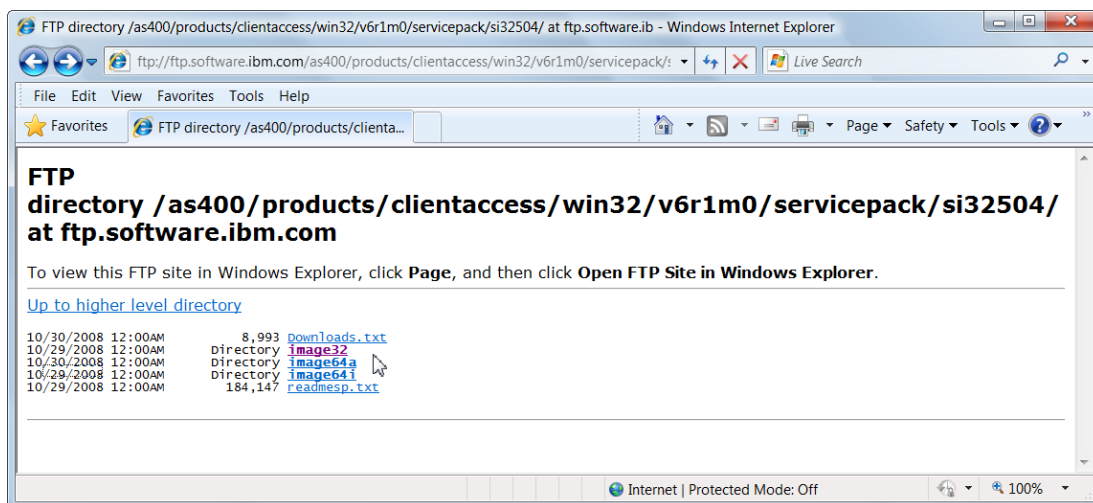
FTP directory /as400/products/clientaccess/win32/v6r1m0/servicepack/si32504/ at ftp.software.ib - Windows Internet Explorer

ftp://ftp.software.ibm.com/as400/products/clientaccess/win32/v6r1m0/servicepack/s

Live Search

File Edit View Favorites Tools Help

Favorites

FTP directory /as400/products/clienta...

Page Safety Tools

FTP directory /as400/products/clientaccess/win32/v6r1m0/servicepack/si32504/ at ftp.software.ibm.com

To view this FTP site in Windows Explorer, click **Page**, and then click **Open FTP Site in Windows Explorer**.

Up to higher level directory

10/30/2008 12:00AM 8,993 Downloads.txt
10/29/2008 12:00AM Directory image32
10/30/2008 12:00AM Directory image64a
10/29/2008 12:00AM Directory image64i
10/29/2008 12:00AM 184,147 readmesp.txt

Internet | Protected Mode: Off

100%